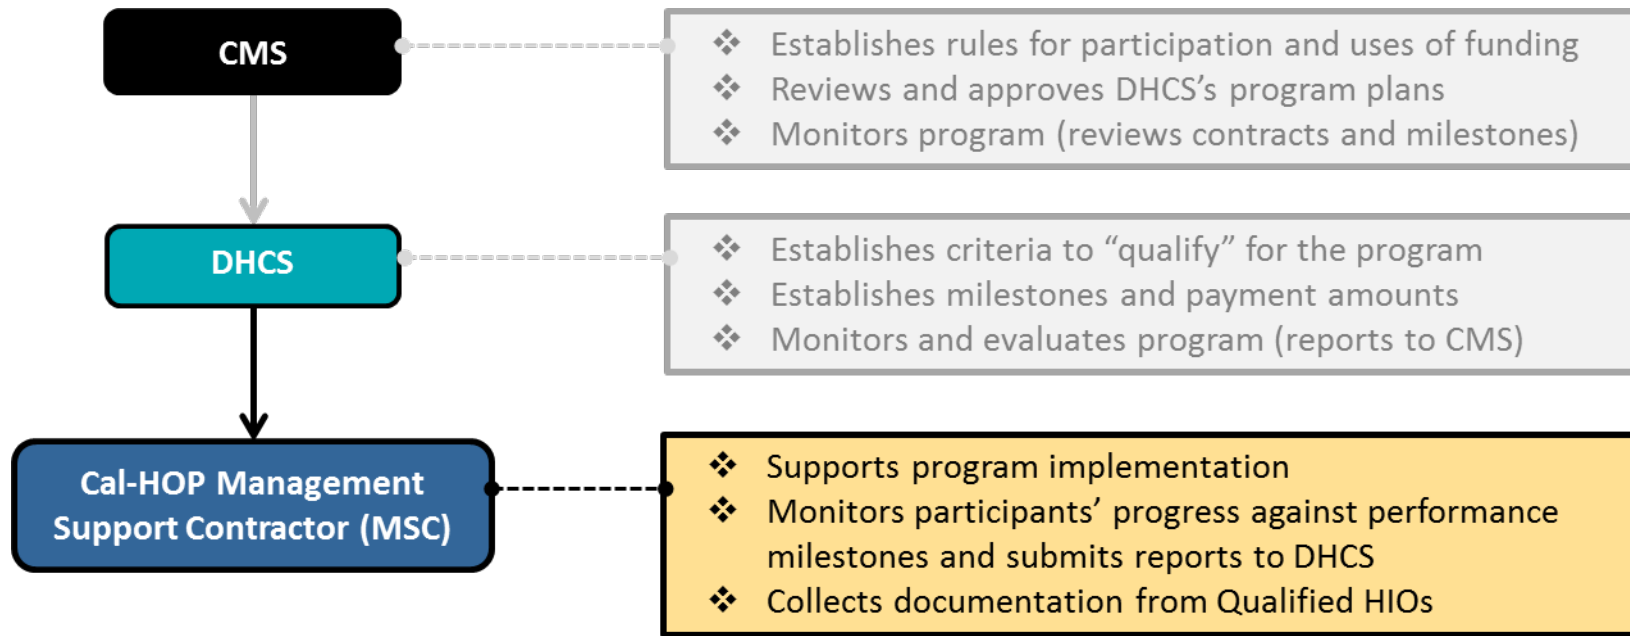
CMS

❖ Establishes rules for participation and uses of funding
❖ Reviews and approves DHCS's program plans
❖ Monitors program (reviews contracts and milestones)

DHCS

❖ Establishes criteria to "qualify" for the program
❖ Establishes milestones and payment amounts
❖ Monitors and evaluates program (reports to CMS)

Cal-HOP Management Support Contractor (MSC)

❖ Supports program implementation
❖ Monitors participants' progress against performance milestones and submits reports to DHCS
❖ Collects documentation from Qualified HIOs